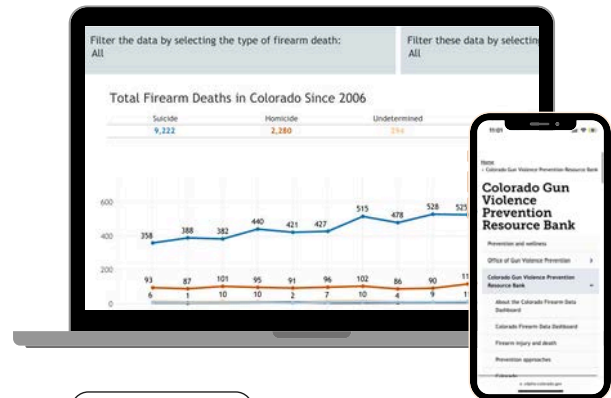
Filter the data by selecting the type of firearm death:
All

Filter these data by selectin
All

Total Firearm Deaths in Colorado Since 2006

| Suicide | Homicide | Undetermined |
|---|---|---|
| 9,222 | 2,280 | 296 |

600
400
200
0

358 388 382 440 421 427 515 478 528 525

93 87 101 95 91 96 102 86 90 11

6 1 10 10 2 7 10 4 9 1

11:01

Home
› Colorado Gun Violence Prevention Resource Bank

Colorado Gun Violence Prevention Resource Bank

Prevention and wellness

Office of Gun Violence Prevention

Colorado Gun Violence Prevention Resource Bank

About the Colorado Firearm Data Dashboard

Colorado Firearm Data Dashboard

Firearm injury and death

Prevention approaches

Colorado

cdphe.colorado.gov